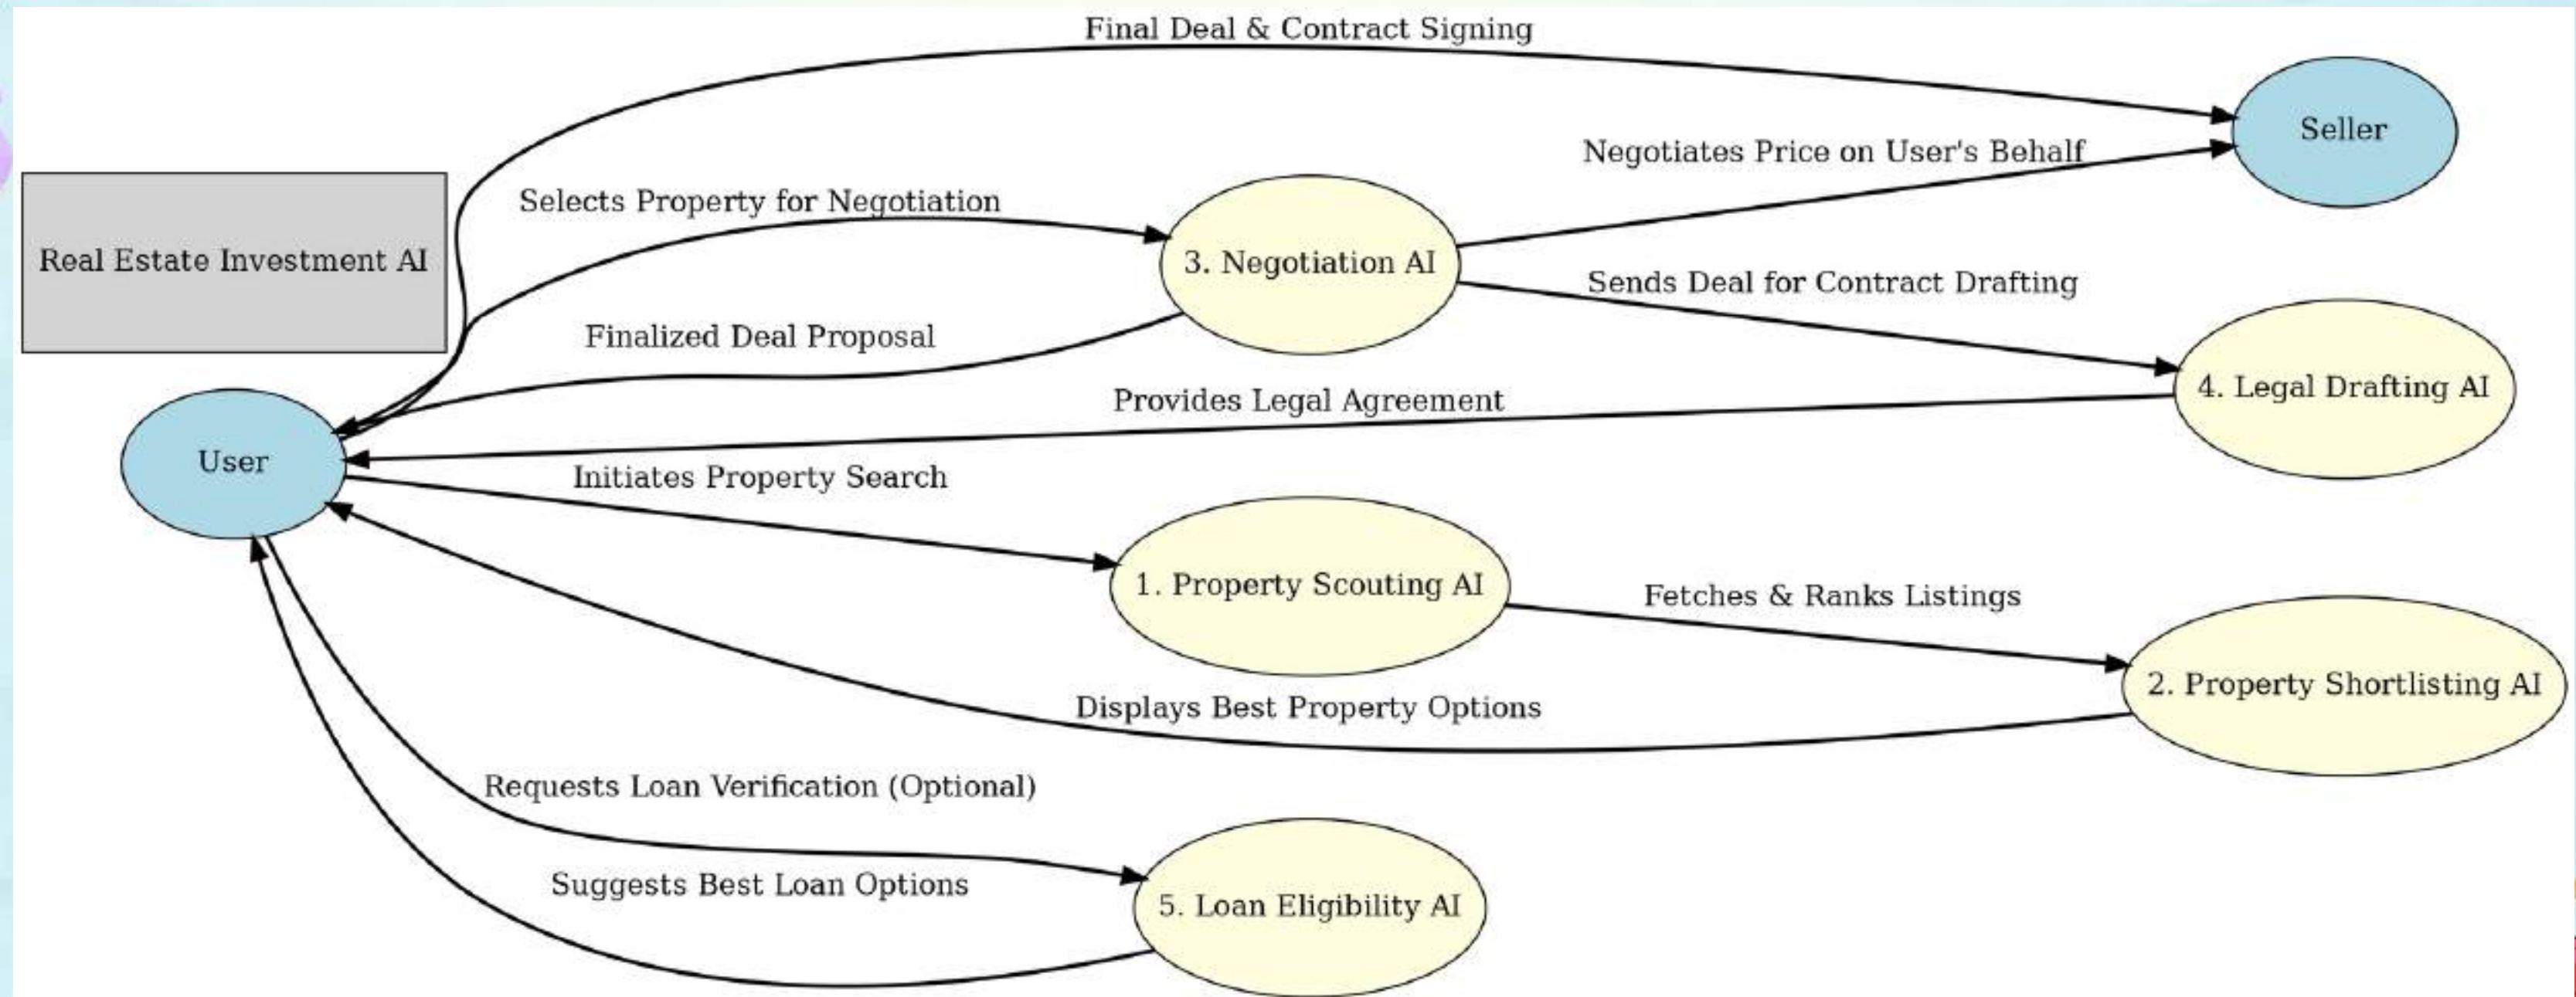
Final Deal & Contract Signing

Seller

Negotiates Price on User's Behalf

Real Estate Investment AI

Selects Property for Negotiation

3. Negotiation AI

Sends Deal for Contract Drafting

Finalized Deal Proposal

4. Legal Drafting AI

Provides Legal Agreement

User

Initiates Property Search

1. Property Scouting AI

Fetches & Ranks Listings

2. Property Shortlisting AI

Displays Best Property Options

Requests Loan Verification (Optional)

Suggests Best Loan Options

5. Loan Eligibility AI